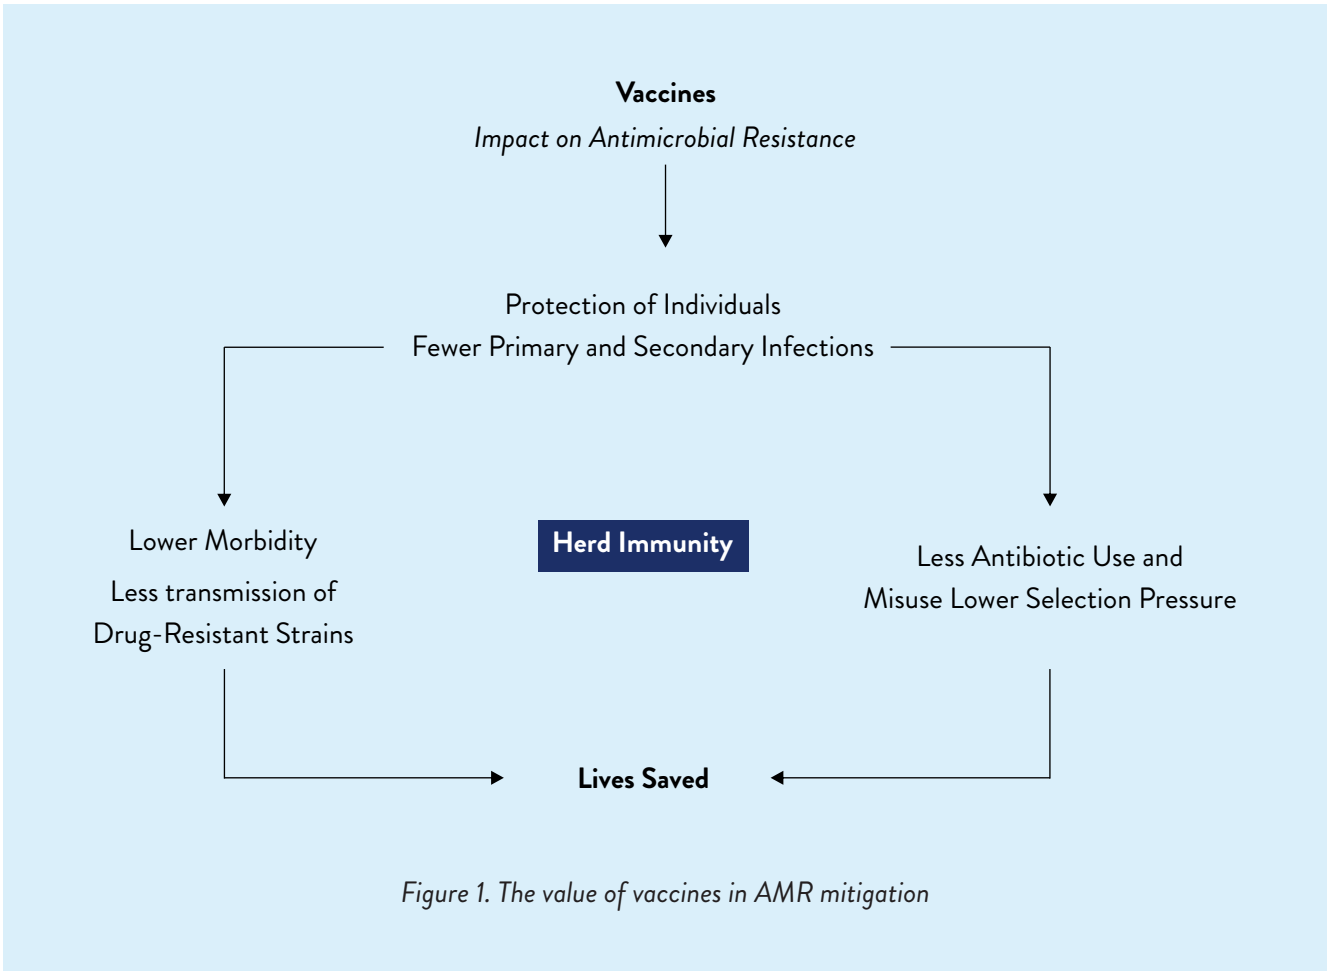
**Vaccines**
*Impact on Antimicrobial Resistance*

Protection of Individuals
Fewer Primary and Secondary Infections

Lower Morbidity
Less transmission of Drug-Resistant Strains

**Herd Immunity**

Less Antibiotic Use and Misuse Lower Selection Pressure

**Lives Saved**

*Figure 1. The value of vaccines in AMR mitigation*